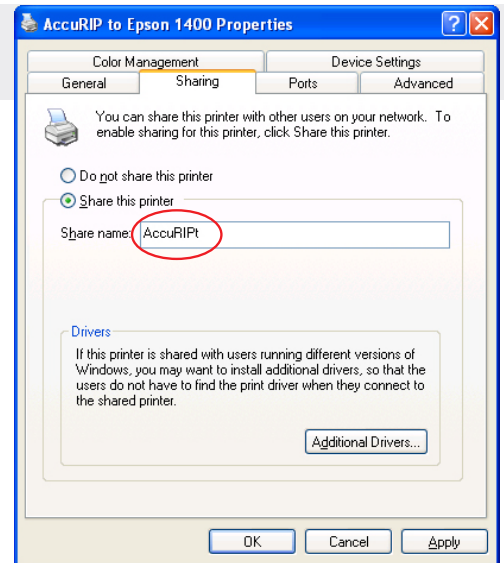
AccuRIP to Epson 1400 Properties

?
X

Color Management
Device Settings
General
Sharing
Ports
Advanced

You can share this printer with other users on your network. To enable sharing for this printer, click Share this printer.

Do not share this printer
Share this printer

Share name: AccuRIPt

Drivers

If this printer is shared with users running different versions of Windows, you may want to install additional drivers, so that the users do not have to find the print driver when they connect to the shared printer.

Additional Drivers...

OK
Cancel
Apply